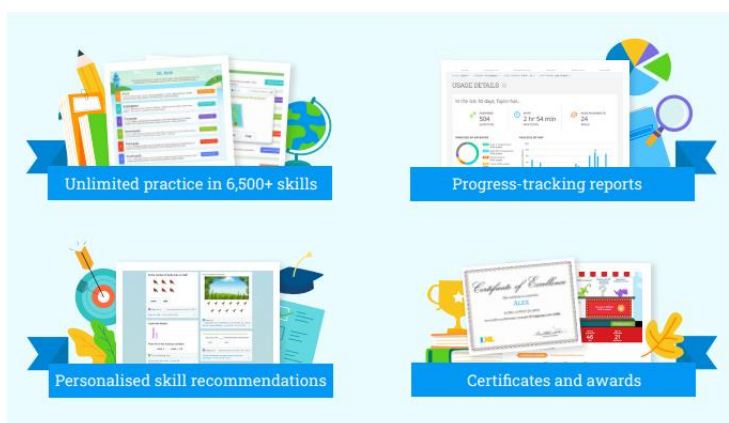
Unlimited practice in 6,500+ skills

USAGE DETAILS

In the last 30 days, Taylor has...

504

2 hr 54 min

24

Progress-tracking reports

Personalised skill recommendations

Certificate of Excellence

ALEX

Certificates and awards